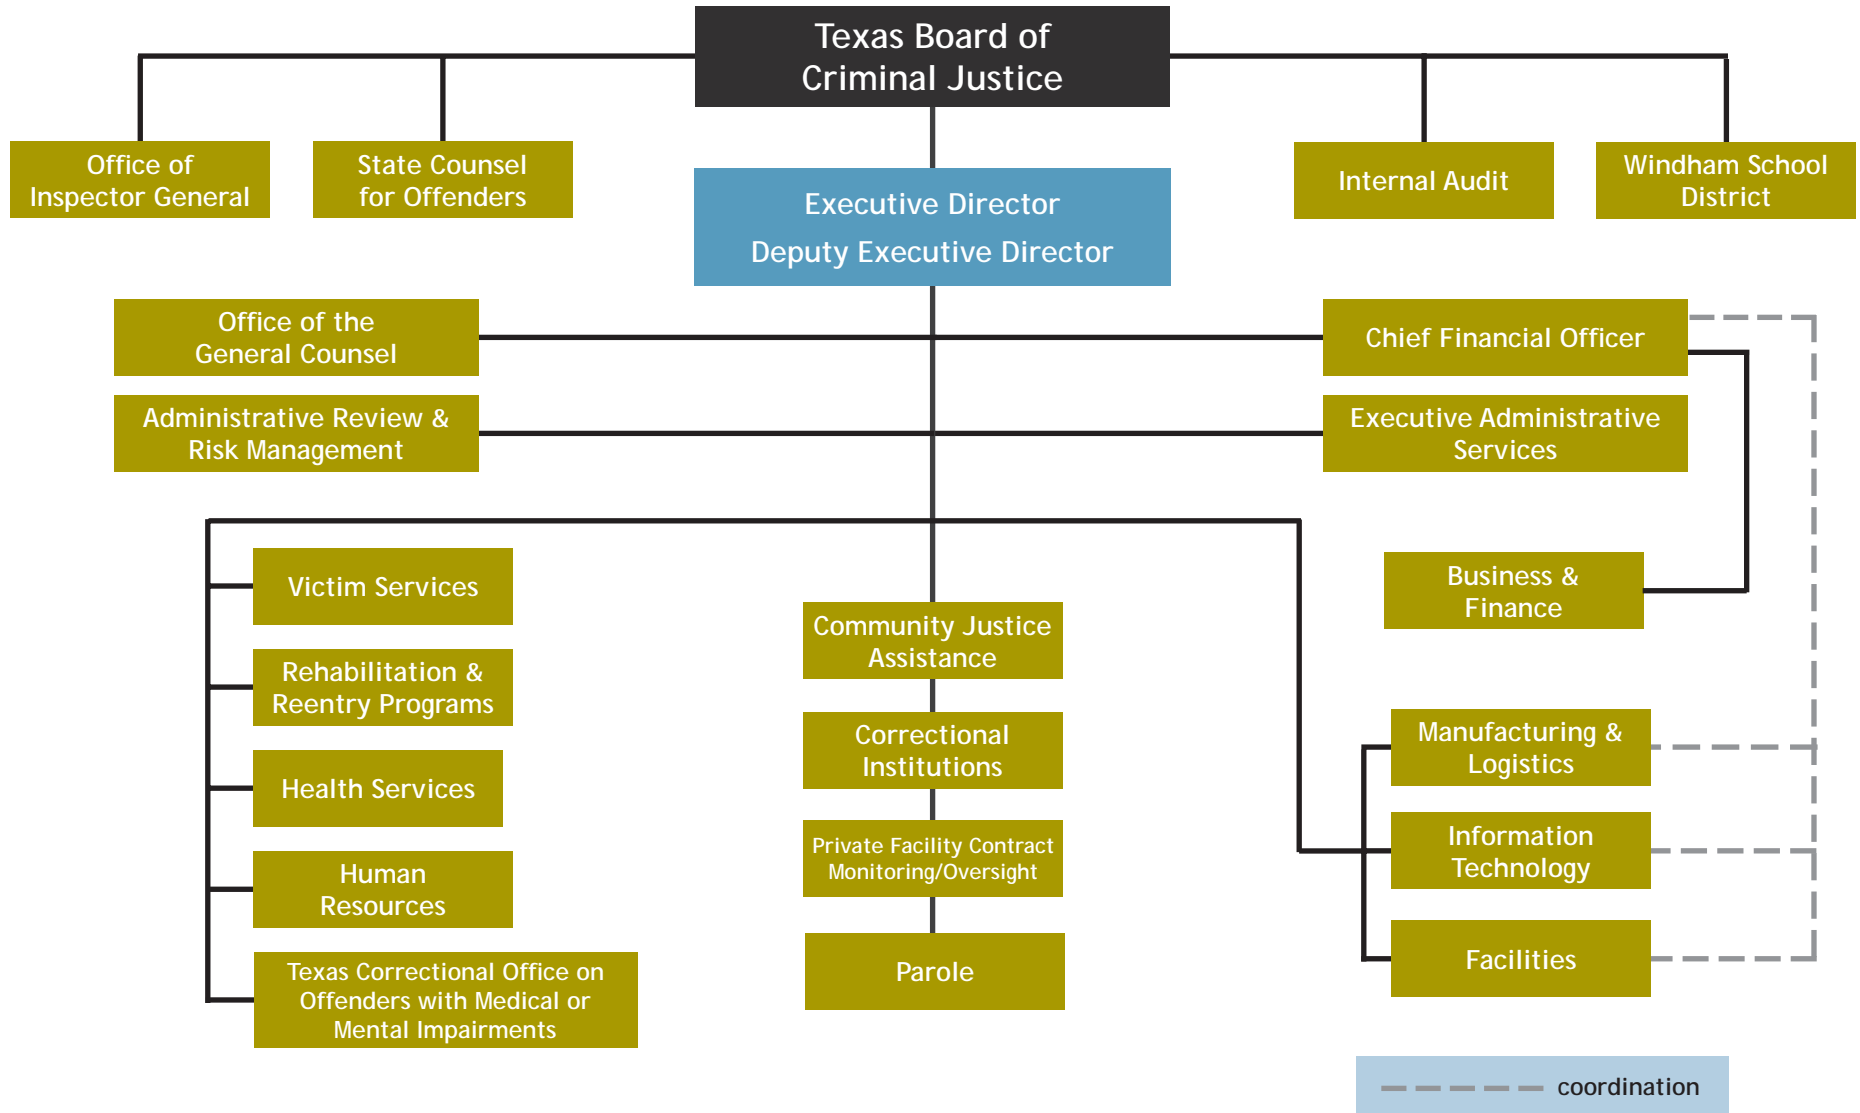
Texas Board of Criminal Justice

Office of Inspector General

State Counsel for Offenders

Executive Director

Deputy Executive Director

Internal Audit

Windham School District

Office of the General Counsel

Chief Financial Officer

Administrative Review & Risk Management

Executive Administrative Services

Victim Services

Business & Finance

Community Justice Assistance

Rehabilitation & Reentry Programs

Manufacturing & Logistics

Correctional Institutions

Health Services

Information Technology

Private Facility Contract Monitoring/Oversight

Human Resources

Facilities

Parole

Texas Correctional Office on Offenders with Medical or Mental Impairments

coordination